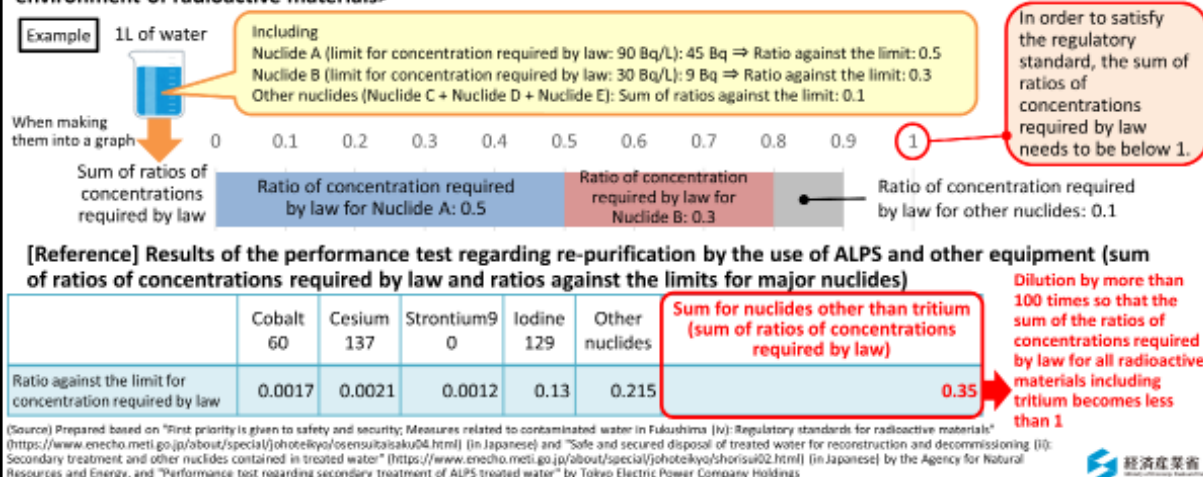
environment of radioactive materials

Example

1L of water

Including
Nuclide A (limit for concentration required by law: 90 Bq/L): 45 Bq ⇒ Ratio against the limit: 0.5
Nuclide B (limit for concentration required by law: 30 Bq/L): 9 Bq ⇒ Ratio against the limit: 0.3
Other nuclides (Nuclide C + Nuclide D + Nuclide E): Sum of ratios against the limit: 0.1

In order to satisfy the regulatory standard, the sum of ratios of concentrations required by law needs to be below 1.

When making them into a graph

0 0.1 0.2 0.3 0.4 0.5 0.6 0.7 0.8 0.9 1

Sum of ratios of concentrations required by law

Ratio of concentration required by law for Nuclide A: 0.5

Ratio of concentration required by law for Nuclide B: 0.3

Ratio of concentration required by law for other nuclides: 0.1

[Reference] Results of the performance test regarding re-purification by the use of ALPS and other equipment (sum of ratios of concentrations required by law and ratios against the limits for major nuclides)

| | Cobalt 60 | Cesium 137 | Strontium90 | Iodine 129 | Other nuclides | Sum for nuclides other than tritium (sum of ratios of concentrations required by law) |
|---|---|---|---|---|---|---|
| Ratio against the limit for concentration required by law | 0.0017 | 0.0021 | 0.0012 | 0.13 | 0.215 | 0.35 |

Dilution by more than 100 times so that the sum of the ratios of concentrations required by law for all radioactive materials including tritium becomes less than 1

(Source) Prepared based on "First priority is given to safety and security; Measures related to contaminated water in Fukushima (iv): Regulatory standards for radioactive materials" (https://www.enecho.meti.go.jp/about/special/johoteikyo/osensuitaisaku04.html) (in Japanese) and "Safe and secured disposal of treated water for reconstruction and decommissioning (ii): Secondary treatment and other nuclides contained in treated water" (https://www.enecho.meti.go.jp/about/special/johoteikyo/shorisui02.html) (in Japanese) by the Agency for Natural Resources and Energy, and "Performance test regarding secondary treatment of ALPS treated water" by Tokyo Electric Power Company Holdings

経済産業省